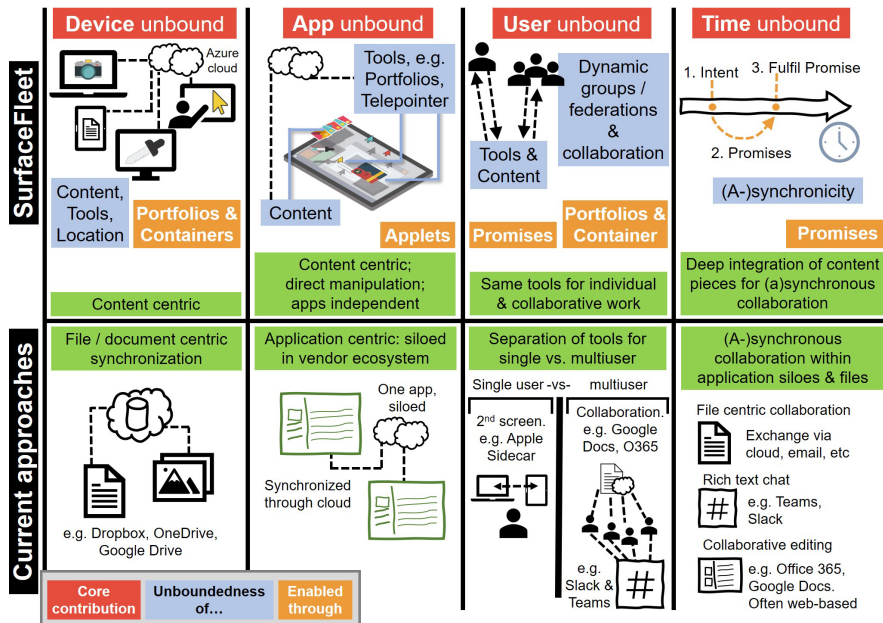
SurfaceFleet

Device unbound

Azure cloud

Content, Tools, Location

Portfolios & Containers

Content centric

App unbound

Tools, e.g. Portfolios, Telepointer

Content

Applets

Content centric; direct manipulation; apps independent

User unbound

Dynamic groups / federations & collaboration

Tools & Content

Promises

Portfolios & Container

Same tools for individual & collaborative work

Time unbound

1. Intent

3. Fulfil Promise

2. Promises

(A-)synchronicity

Promises

Deep integration of content pieces for (a)synchronous collaboration

Current approaches

File / document centric synchronization

e.g. Dropbox, OneDrive, Google Drive

Application centric: siloed in vendor ecosystem

One app, siloed

Synchronized through cloud

Separation of tools for single vs. multiuser

Single user -vs- multiuser

2nd screen. e.g. Apple Sidecar

Collaboration. e.g. Google Docs, O365

e.g. Slack & Teams

#

(A-)synchronous collaboration within application siloes & files

File centric collaboration

Exchange via cloud, email, etc

Rich text chat

#

e.g. Teams, Slack

Collaborative editing

e.g. Office 365, Google Docs. Often web-based

| Core contribution | Unboundedness of... | Enabled through |